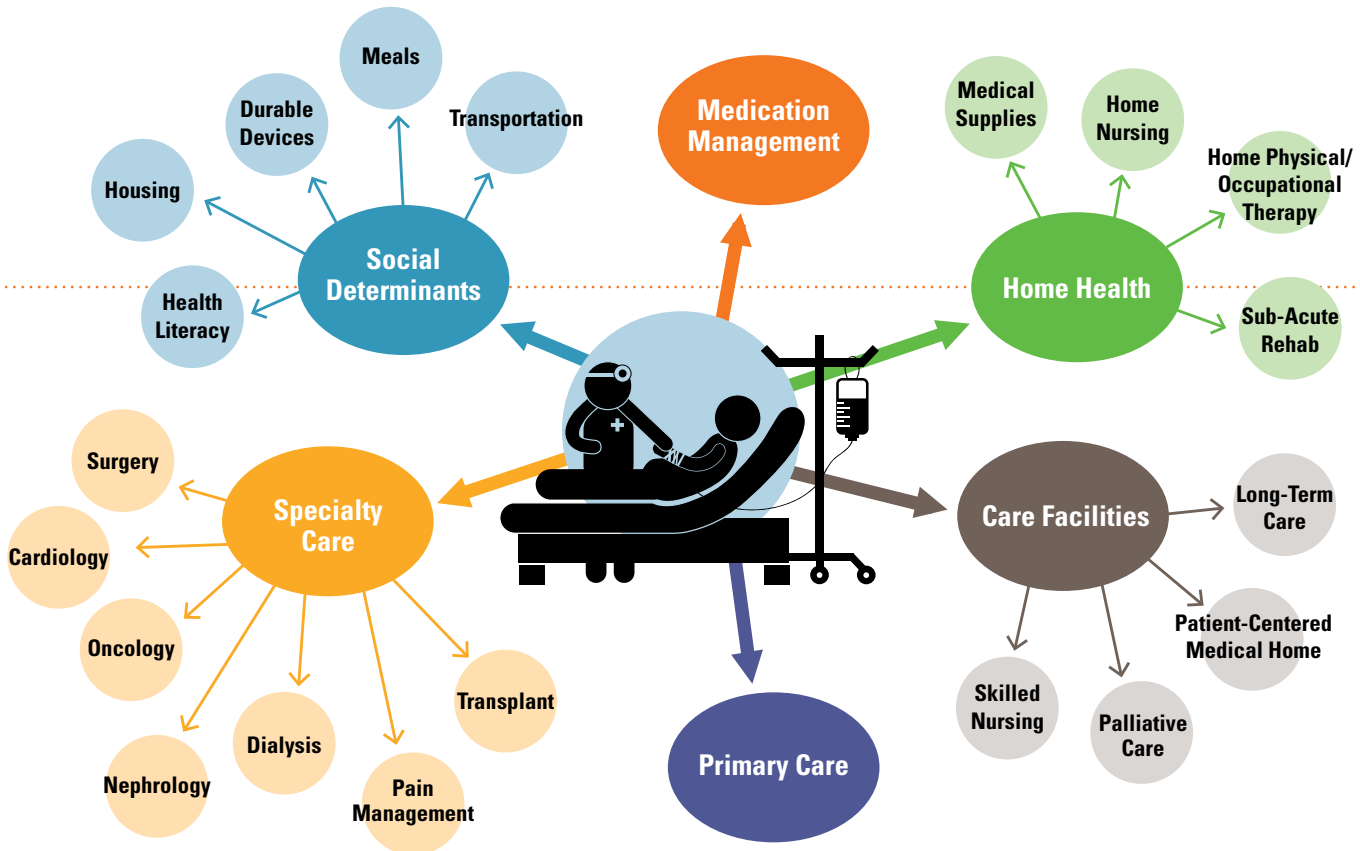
Meals

Durable Devices

Transportation

Housing

Social Determinants

Health Literacy

Medication Management

Medical Supplies

Home Nursing

Home Physical/ Occupational Therapy

Home Health

Sub-Acute Rehab

Surgery

Specialty Care

Cardiology

Oncology

Transplant

Dialysis

Nephrology

Pain Management

Primary Care

Care Facilities

Long-Term Care

Patient-Centered Medical Home

Skilled Nursing

Palliative Care